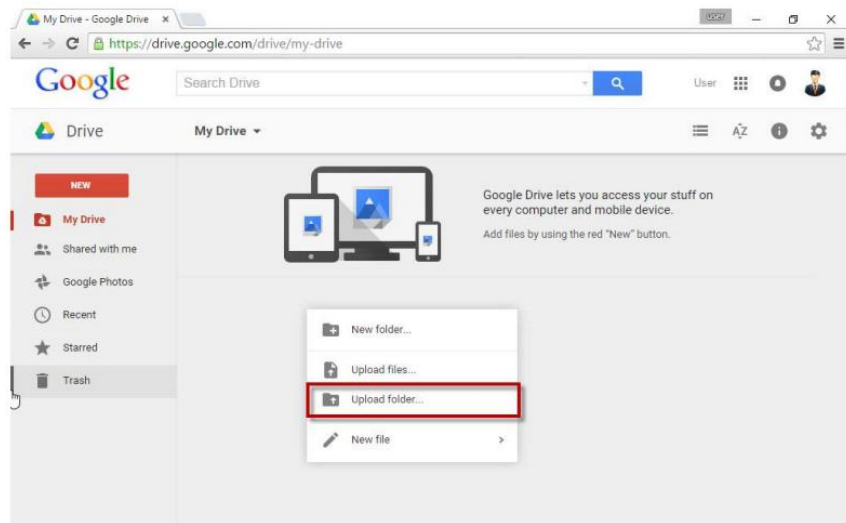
My Drive - Google Drive ×

User

https://drive.google.com/drive/my-drive

Google

Search Drive

User

Drive

My Drive ▾

NEW

My Drive

Shared with me

Google Photos

Recent

Starred

Trash

Google Drive lets you access your stuff on every computer and mobile device.

Add files by using the red "New" button.

New folder...

Upload files...

Upload folder...

New file